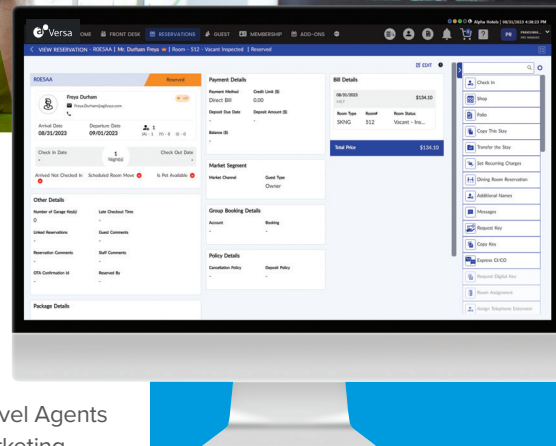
Versa OME FRONT DESK RESERVATIONS GUEST MEMBERSHIP ADD-ONS
Alpha Hotels | 08/31/2023 4:38:13 PM
PR
VIEW RESERVATION - R0ESAA | Mr. Durham Freya | Room - 512 - Vacant Inspected | Reserved
EDIT
R0ESAA
Reserved
Freya Durham
Freya.Durham@alphaxx.com
Arrival Date
08/31/2023
Departure Date
09/01/2023
Check In Date
-
1
Night(s)
Check Out Date
-
Arrived Not Checked In
Scheduled Room Move
Is Pet Available
Other Details
Number of Garage Key(s)
0
Late Checkout Time
-
Linked Reservations
-
Guest Comments
-
Reservation Comments
-
Staff Comments
-
OTA Confirmation Id
-
Reserved By
-
Package Details
Payment Details
Payment Method
Direct Bill
Credit Limit ($)
0.00
Deposit Due Date
-
Deposit Amount ($)
-
Balance ($)
-
Market Segment
Market Channel
-
Guest Type
Owner
Group Booking Details
Account
-
Booking
-
Policy Details
Cancellation Policy
-
Deposit Policy
-
Bill Details
08/31/2023
$134.10
Room Type
SKNG
Room#
512
Room Status
Vacant - Ins...
Total Price
$134.10
Check In
Shop
Folio
Copy This Stay
Transfer the Stay
Set Recurring Charges
Dining Room Reservation
Additional Names
Messages
Request Key
Copy Key
Express CI/CO
Request Digital Key
Room Assignment
Assign Telephone Extension
vel Agents
rketing